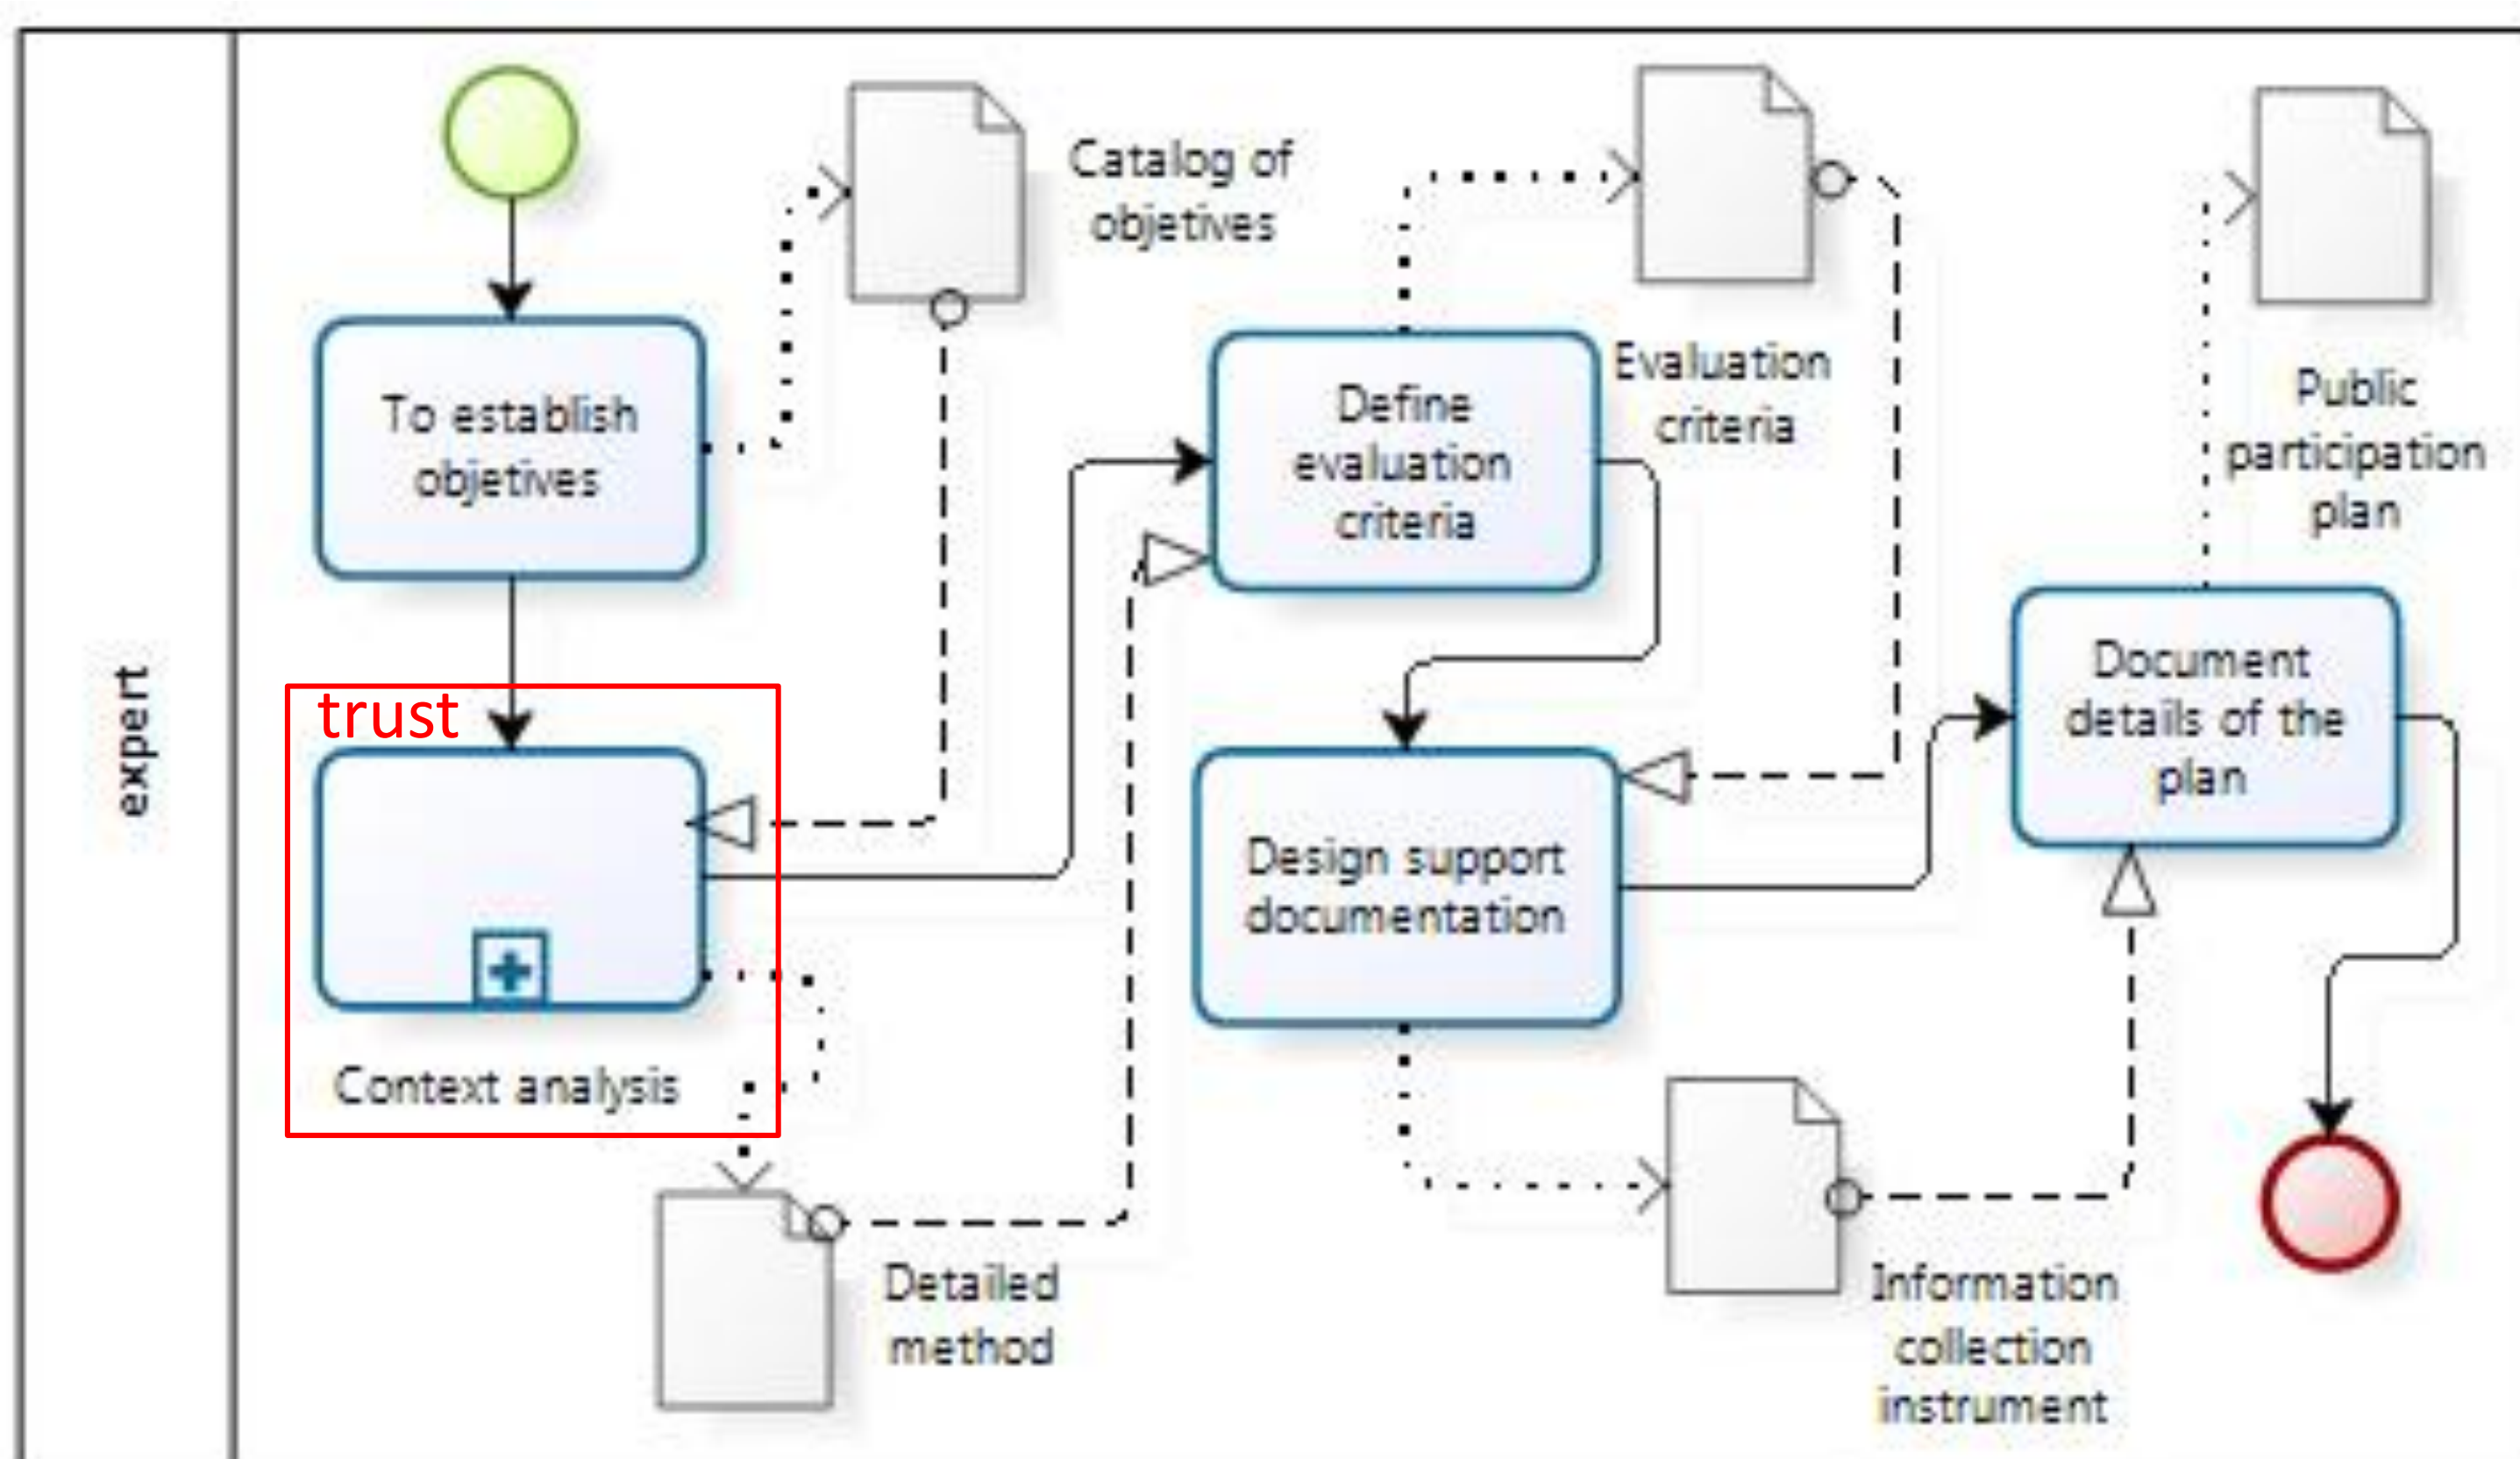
expert

To establish objetives

Catalog of objetives

trust

Context analysis

Detailed method

Define evaluation criteria

Evaluation criteria

Design support documentation

Information collection instrument

Public participation plan

Document details of the plan